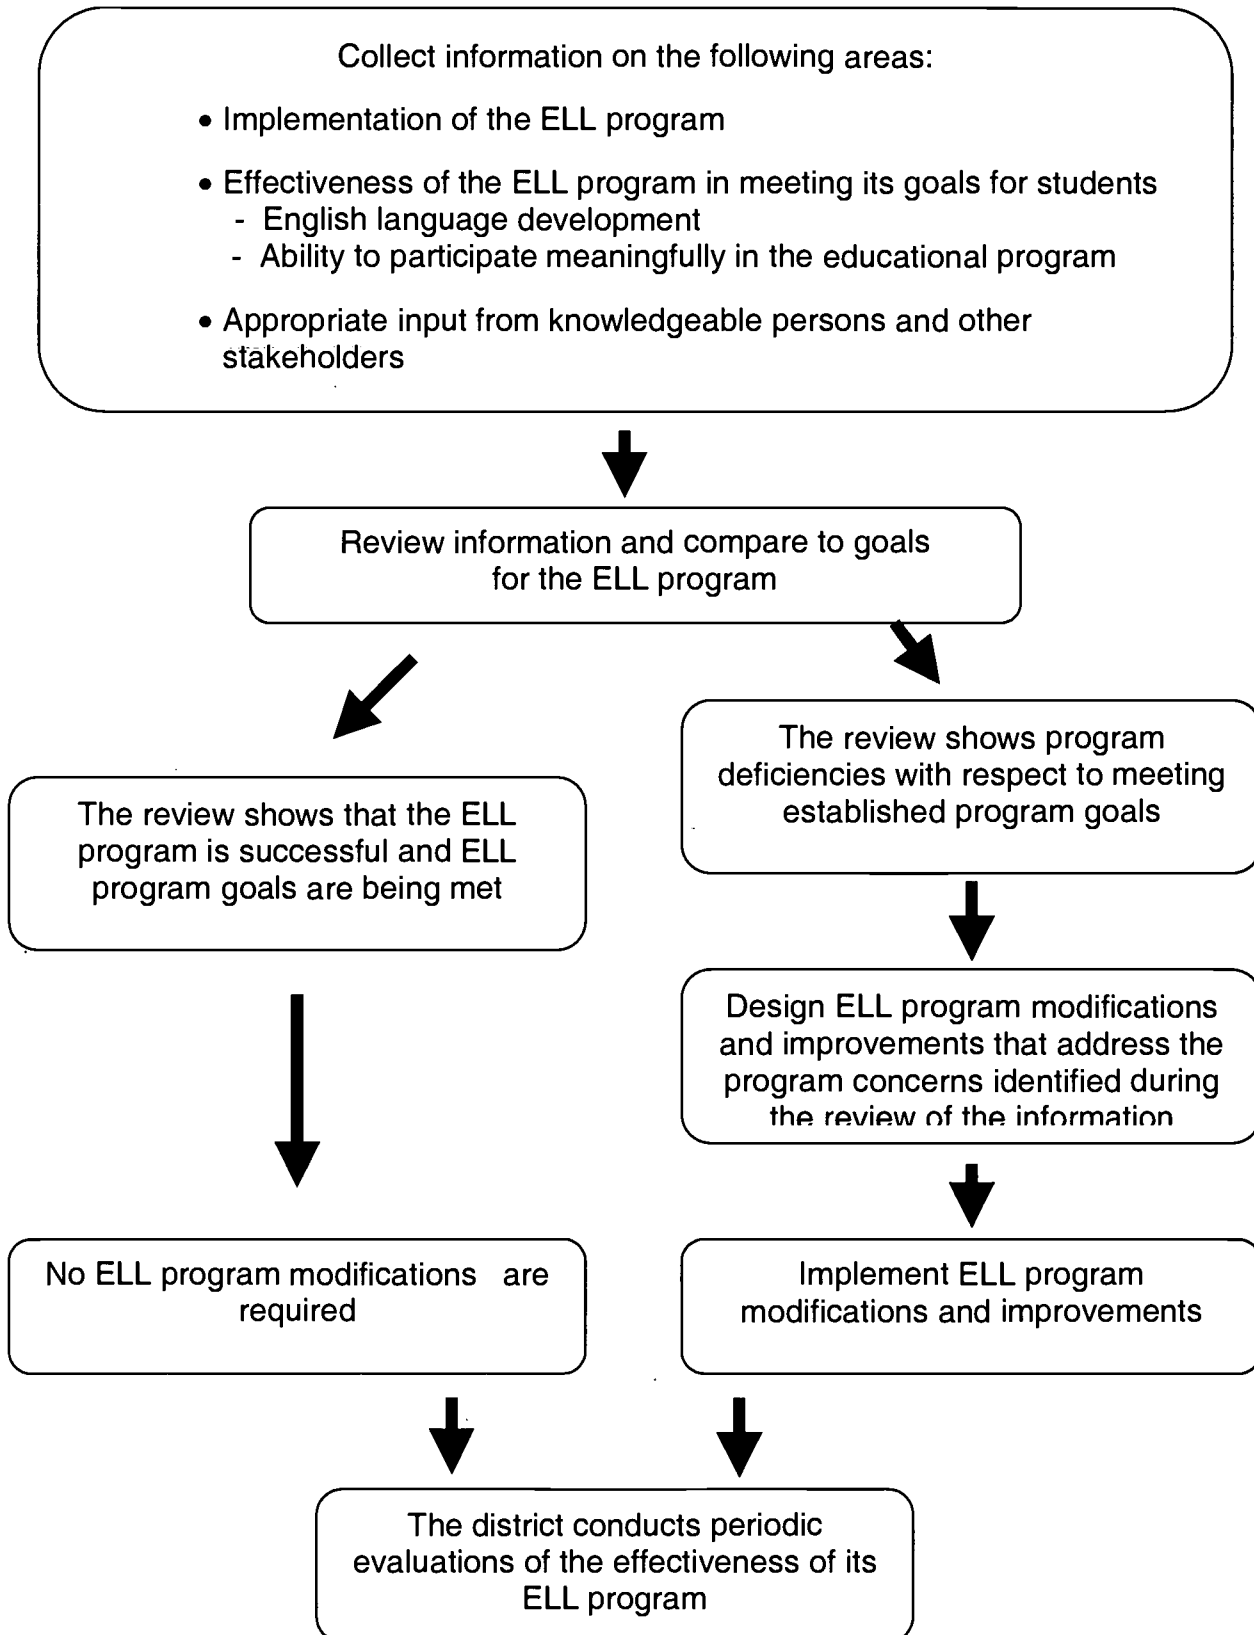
Collect information on the following areas:

• Implementation of the ELL program

• Effectiveness of the ELL program in meeting its goals for students
- English language development
- Ability to participate meaningfully in the educational program

• Appropriate input from knowledgeable persons and other stakeholders

Review information and compare to goals for the ELL program

The review shows that the ELL program is successful and ELL program goals are being met

The review shows program deficiencies with respect to meeting established program goals

Design ELL program modifications and improvements that address the program concerns identified during the review of the information

No ELL program modifications are required

Implement ELL program modifications and improvements

The district conducts periodic evaluations of the effectiveness of its ELL program